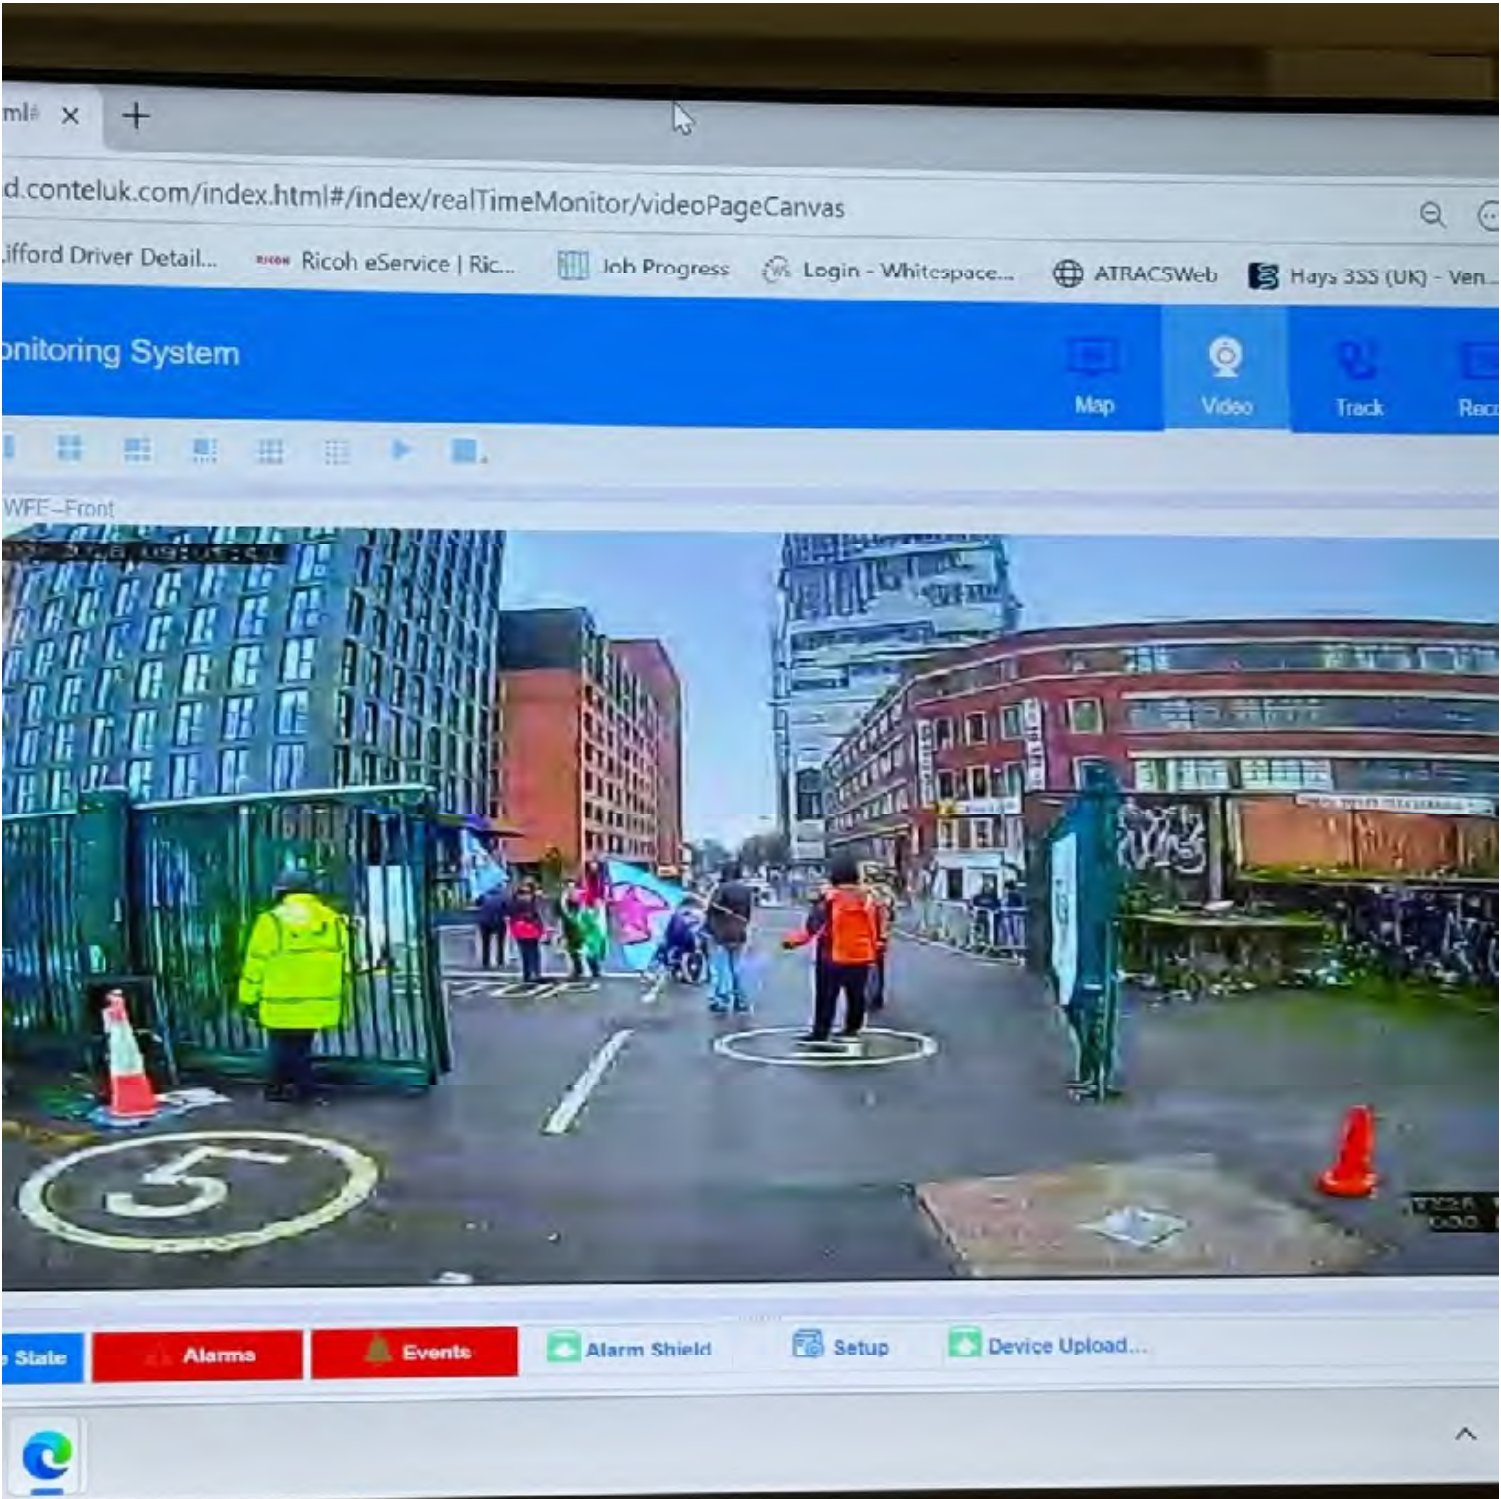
ml# ×  +

d.conteluk.com/index.html#/index/realTimeMonitor/videoPageCanvas

ifford Driver Detail...   RICOH Ricoh eService | Ric...   Job Progress   Login - Whitespace...   ATRACSWeb   Hays 3SS (UK) - Ven...

onitoring System

Map   Video   Track   Rec

WFE-Front

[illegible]

5

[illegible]

State   Alarms   Events   Alarm Shield   Setup   Device Upload...